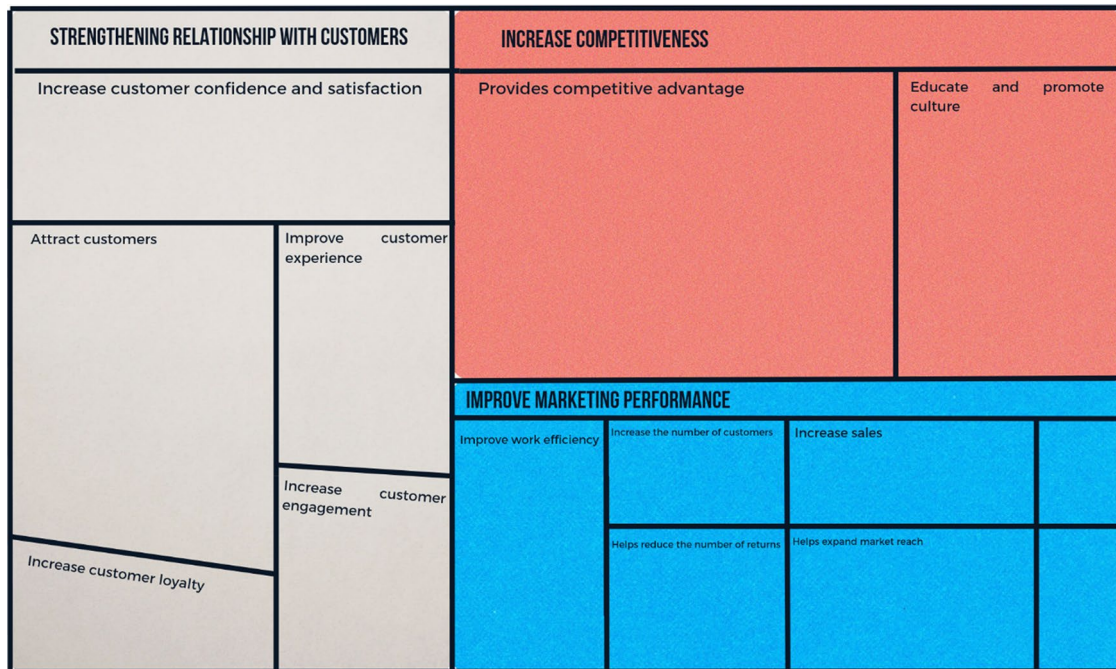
STRENGTHENING RELATIONSHIP WITH CUSTOMERS

Increase customer confidence and satisfaction

Attract customers

Improve customer experience

Increase customer engagement

Increase customer loyalty

INCREASE COMPETITIVENESS

Provides competitive advantage

Educate and promote culture

IMPROVE MARKETING PERFORMANCE

Improve work efficiency

Increase the number of customers

Increase sales

Helps reduce the number of returns

Helps expand market reach